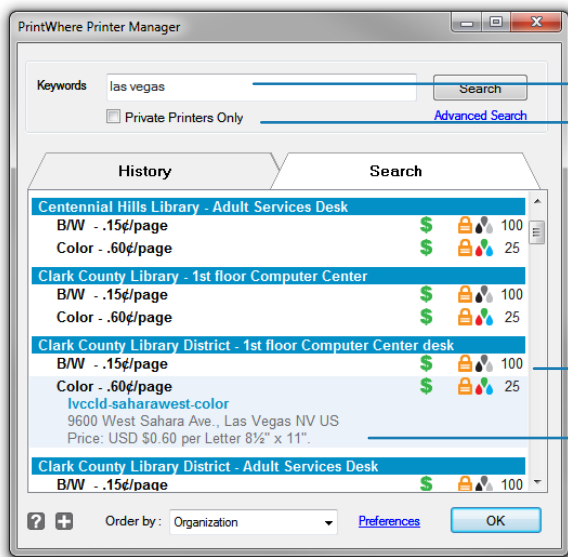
PrintWhere Printer Manager

Keywords las vegas Search

Private Printers Only Advanced Search

History Search

Centennial Hills Library - Adult Services Desk
B/W - .15¢/page $ 100
Color - .60¢/page $ 25

Clark County Library - 1st floor Computer Center
B/W - .15¢/page $ 100
Color - .60¢/page $ 25

Clark County Library District - 1st floor Computer Center desk
B/W - .15¢/page $ 100
Color - .60¢/page $ 25
lvccld-saharawest-color
9600 West Sahara Ave., Las Vegas NV US
Price: USD $0.60 per Letter 8½" x 11".

Clark County Library District - Adult Services Desk
B/W - .15¢/page $ 100

Order by : Organization Preferences OK